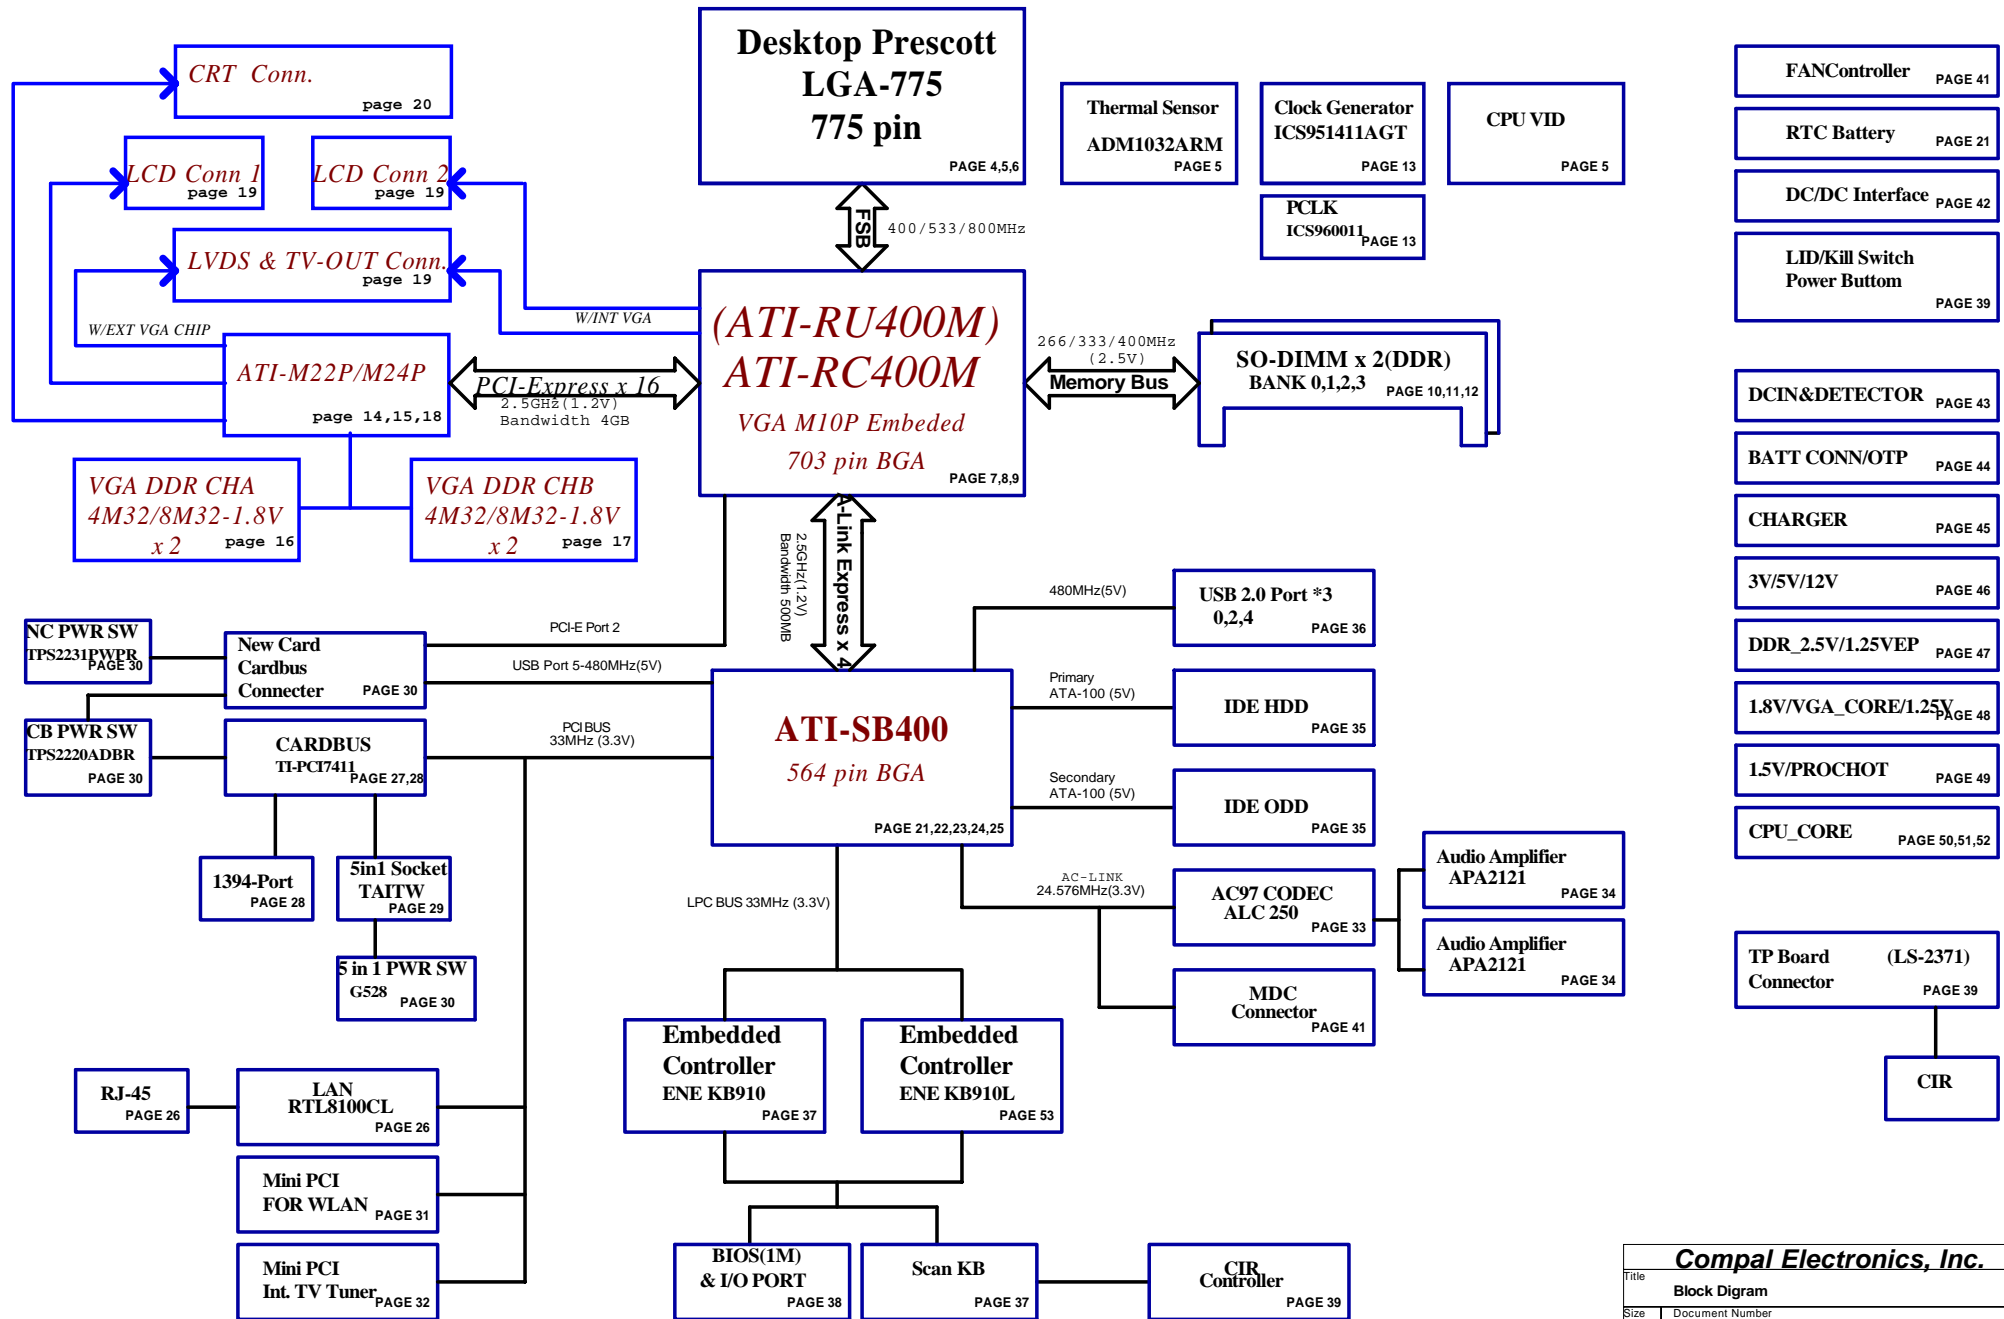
Desktop Prescott
LGA-775
775 pin
PAGE 4,5,6

Thermal Sensor
ADM1032ARM
PAGE 5

Clock Generator
ICS951411AGT
PAGE 13

CPU VID
PAGE 5

PCLK
ICS960011
PAGE 13

FANController PAGE 41

RTC Battery PAGE 21

DC/DC Interface PAGE 42

LID/Kill Switch
Power Buttom
PAGE 39

CRT Conn.
page 20

LCD Conn 1
page 19

LCD Conn 2
page 19

LVDS & TV-OUT Conn.
page 19

W/EXT VGA CHIP

W/INT VGA

FSB

400/533/800MHz

ATI-M22P/M24P
page 14,15,18

PCI-Express x 16
2.5GHz(1.2V)
Bandwidth 4GB

(ATI-RU400M)
ATI-RC400M
VGA M10P Embeded
703 pin BGA
PAGE 7,8,9

266/333/400MHz
(2.5V)
Memory Bus

SO-DIMM x 2(DDR)
BANK 0,1,2,3
PAGE 10,11,12

DCIN&DETECTOR PAGE 43

BATT CONN/OTP PAGE 44

CHARGER PAGE 45

3V/5V/12V PAGE 46

DDR_2.5V/1.25VEP PAGE 47

1.8V/VGA_CORE/1.25V PAGE 48

1.5V/PROCHOT PAGE 49

CPU_CORE PAGE 50,51,52

VGA DDR CHA
4M32/8M32-1.8V
x 2 page 16

VGA DDR CHB
4M32/8M32-1.8V
x 2 page 17

A-Link Express x 4
2.5GHz(1.2V)
Bandwidth 500MB

480MHz(5V)

USB 2.0 Port *3
0,2,4
PAGE 36

NC PWR SW
TPS2231PWPR
PAGE 30

New Card
Cardbus
Connecter
PAGE 30

PCI-E Port 2

USB Port 5-480MHz(5V)

CB PWR SW
TPS2220ADBR
PAGE 30

CARDBUS
TI-PCI7411
PAGE 27,28

PCI BUS
33MHz (3.3V)

ATI-SB400
564 pin BGA
PAGE 21,22,23,24,25

Primary
ATA-100 (5V)

IDE HDD
PAGE 35

Secondary
ATA-100 (5V)

IDE ODD
PAGE 35

1394-Port
PAGE 28

5in1 Socket
TAITW
PAGE 29

5 in 1 PWR SW
G528
PAGE 30

LPC BUS 33MHz (3.3V)

AC-LINK
24.576MHz(3.3V)

AC97 CODEC
ALC 250
PAGE 33

Audio Amplifier
APA2121
PAGE 34

Audio Amplifier
APA2121
PAGE 34

MDC
Connector
PAGE 41

TP Board (LS-2371)
Connector
PAGE 39

CIR

RJ-45
PAGE 26

LAN
RTL8100CL
PAGE 26

Embedded
Controller
ENE KB910
PAGE 37

Embedded
Controller
ENE KB910L
PAGE 53

Mini PCI
FOR WLAN
PAGE 31

Mini PCI
Int. TV Tuner
PAGE 32

BIOS(1M)
& I/O PORT
PAGE 38

Scan KB
PAGE 37

CIR
Controller
PAGE 39

Compal Electronics, Inc.
Title
Block Digram
Size
Document Number